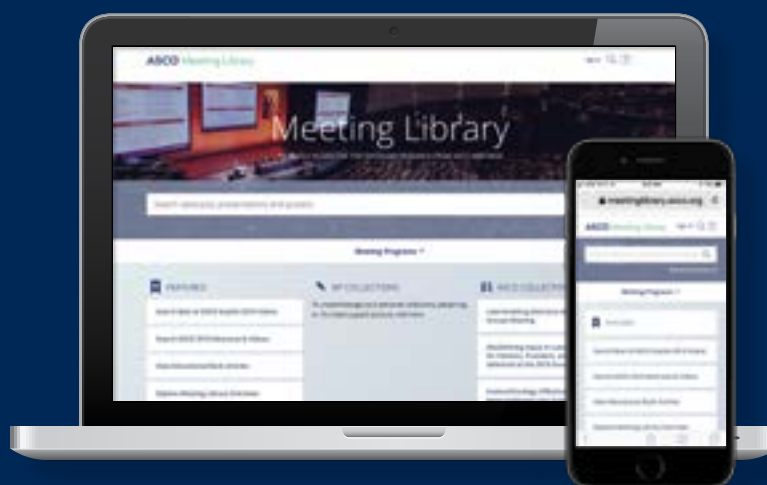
ASCO Meeting Library

Meeting Library

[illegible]

Search abstracts, presentations and posters

Meeting Programs

FEATURED

MY COLLECTIONS

ASCO COLLECTIONS

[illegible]

meetinglibrary.asco.org

ASCO Meeting Library

Meeting Programs

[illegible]